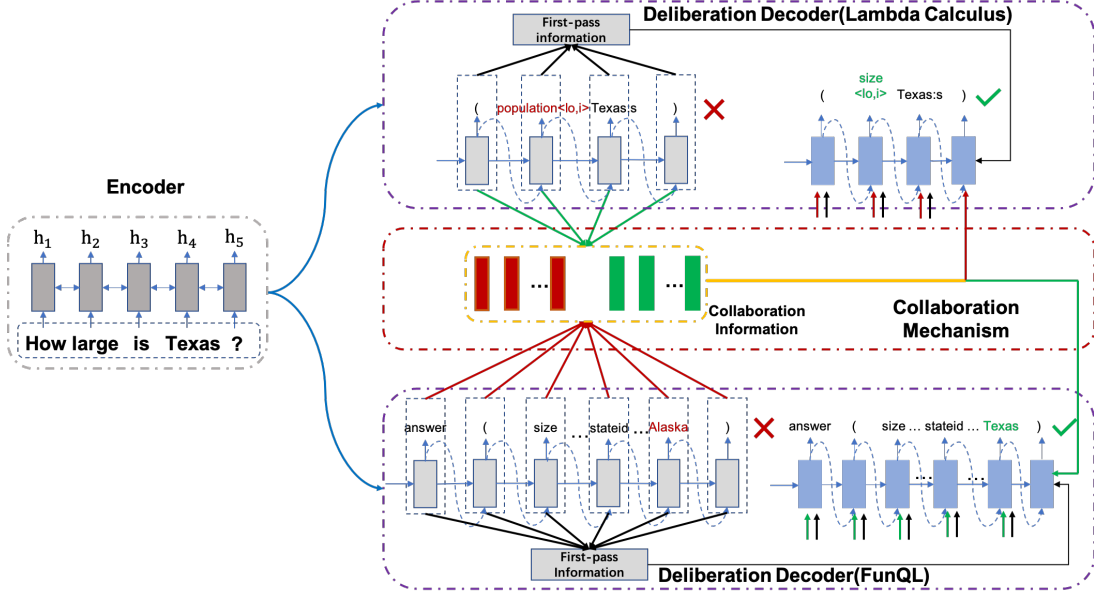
Deliberation Decoder(Lambda Calculus)

First-pass information

( population<lo,i> Texas:s )

size <lo,i>

( Texas:s )

Encoder

$h_1$ $h_2$ $h_3$ $h_4$ $h_5$

How large is Texas ?

...

...

Collaboration Information

Collaboration Mechanism

answer ( size ... stateid ... Alaska )

answer ( size ... stateid ... Texas )

...

...

First-pass Information

Deliberation Decoder(FunQL)